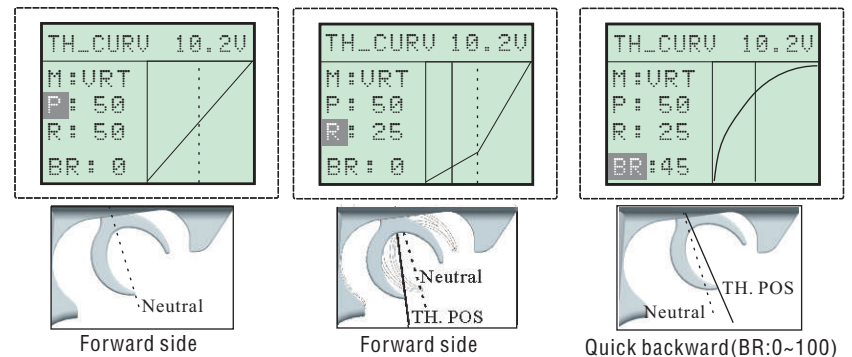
TH_CURV 10.2V
M:VRT
P: 50
R: 50
BR: 0

Neutral

Forward side

TH_CURV 10.2V
M:VRT
P: 50
R: 25
BR: 0

Neutral
TH. POS

Forward side

TH_CURV 10.2V
M:VRT
P: 50
R: 25
BR:45

TH. POS
Neutral

Quick backward(BR:0~100)